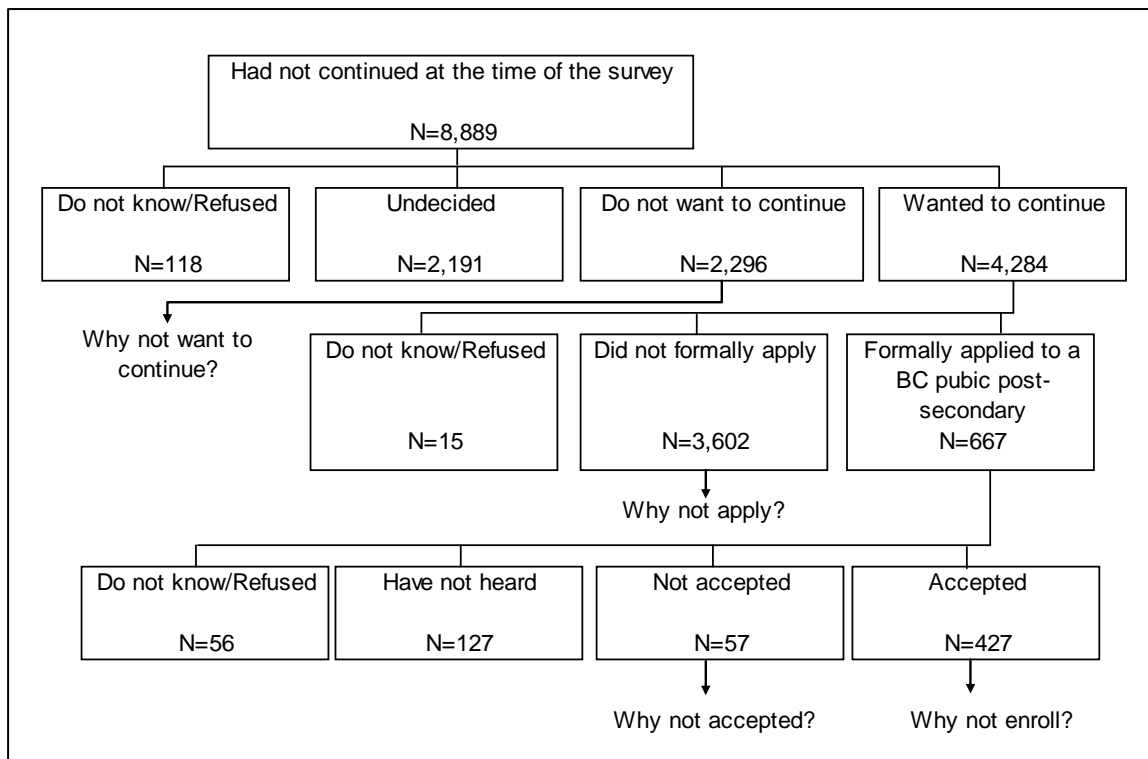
Had not continued at the time of the survey

N=8,889

Do not know/Refused

N=118

Undecided

N=2,191

Do not want to continue

N=2,296

Wanted to continue

N=4,284

Why not want to continue?

Do not know/Refused

N=15

Did not formally apply

N=3,602

Formally applied to a BC pubic post-secondary

N=667

Why not apply?

Do not know/Refused

N=56

Have not heard

N=127

Not accepted

N=57

Accepted

N=427

Why not accepted?

Why not enroll?